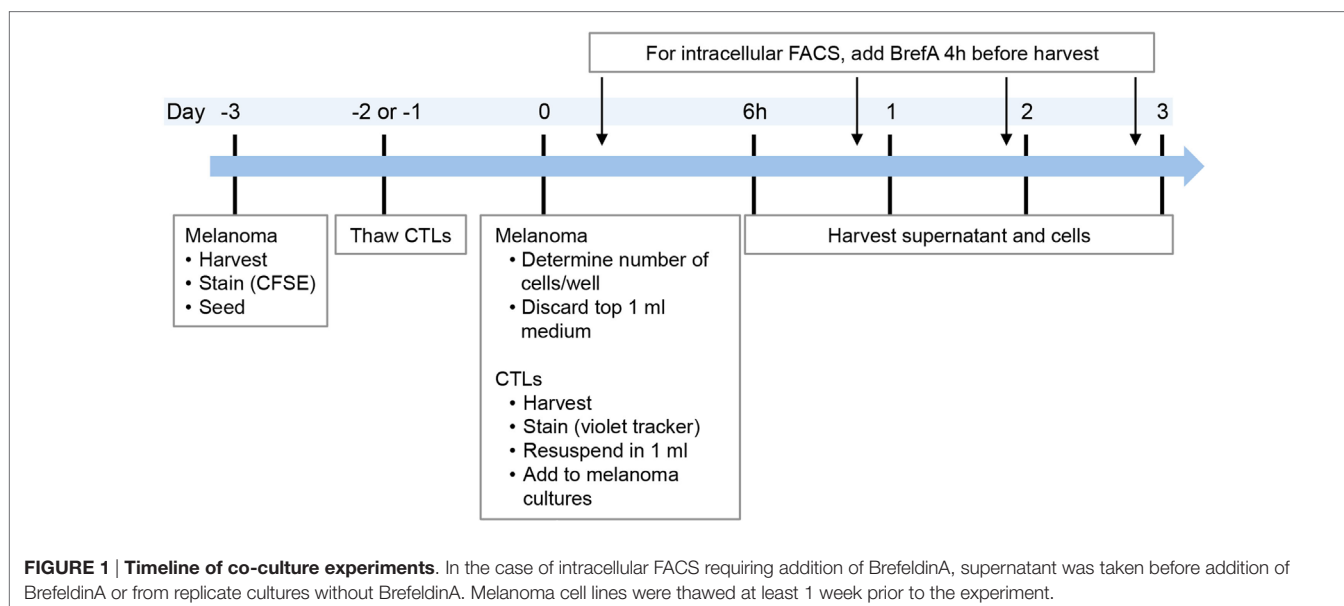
For intracellular FACS, add BrefA 4h before harvest

Day -3

-2 or -1

0

6h

1

2

3

Melanoma
• Harvest
• Stain (CFSE)
• Seed

Thaw CTLs

Melanoma
• Determine number of cells/well
• Discard top 1 ml medium

CTLs
• Harvest
• Stain (violet tracker)
• Resuspend in 1 ml
• Add to melanoma cultures

Harvest supernatant and cells

**FIGURE 1 | Timeline of co-culture experiments**. In the case of intracellular FACS requiring addition of BrefeldinA, supernatant was taken before addition of BrefeldinA or from replicate cultures without BrefeldinA. Melanoma cell lines were thawed at least 1 week prior to the experiment.